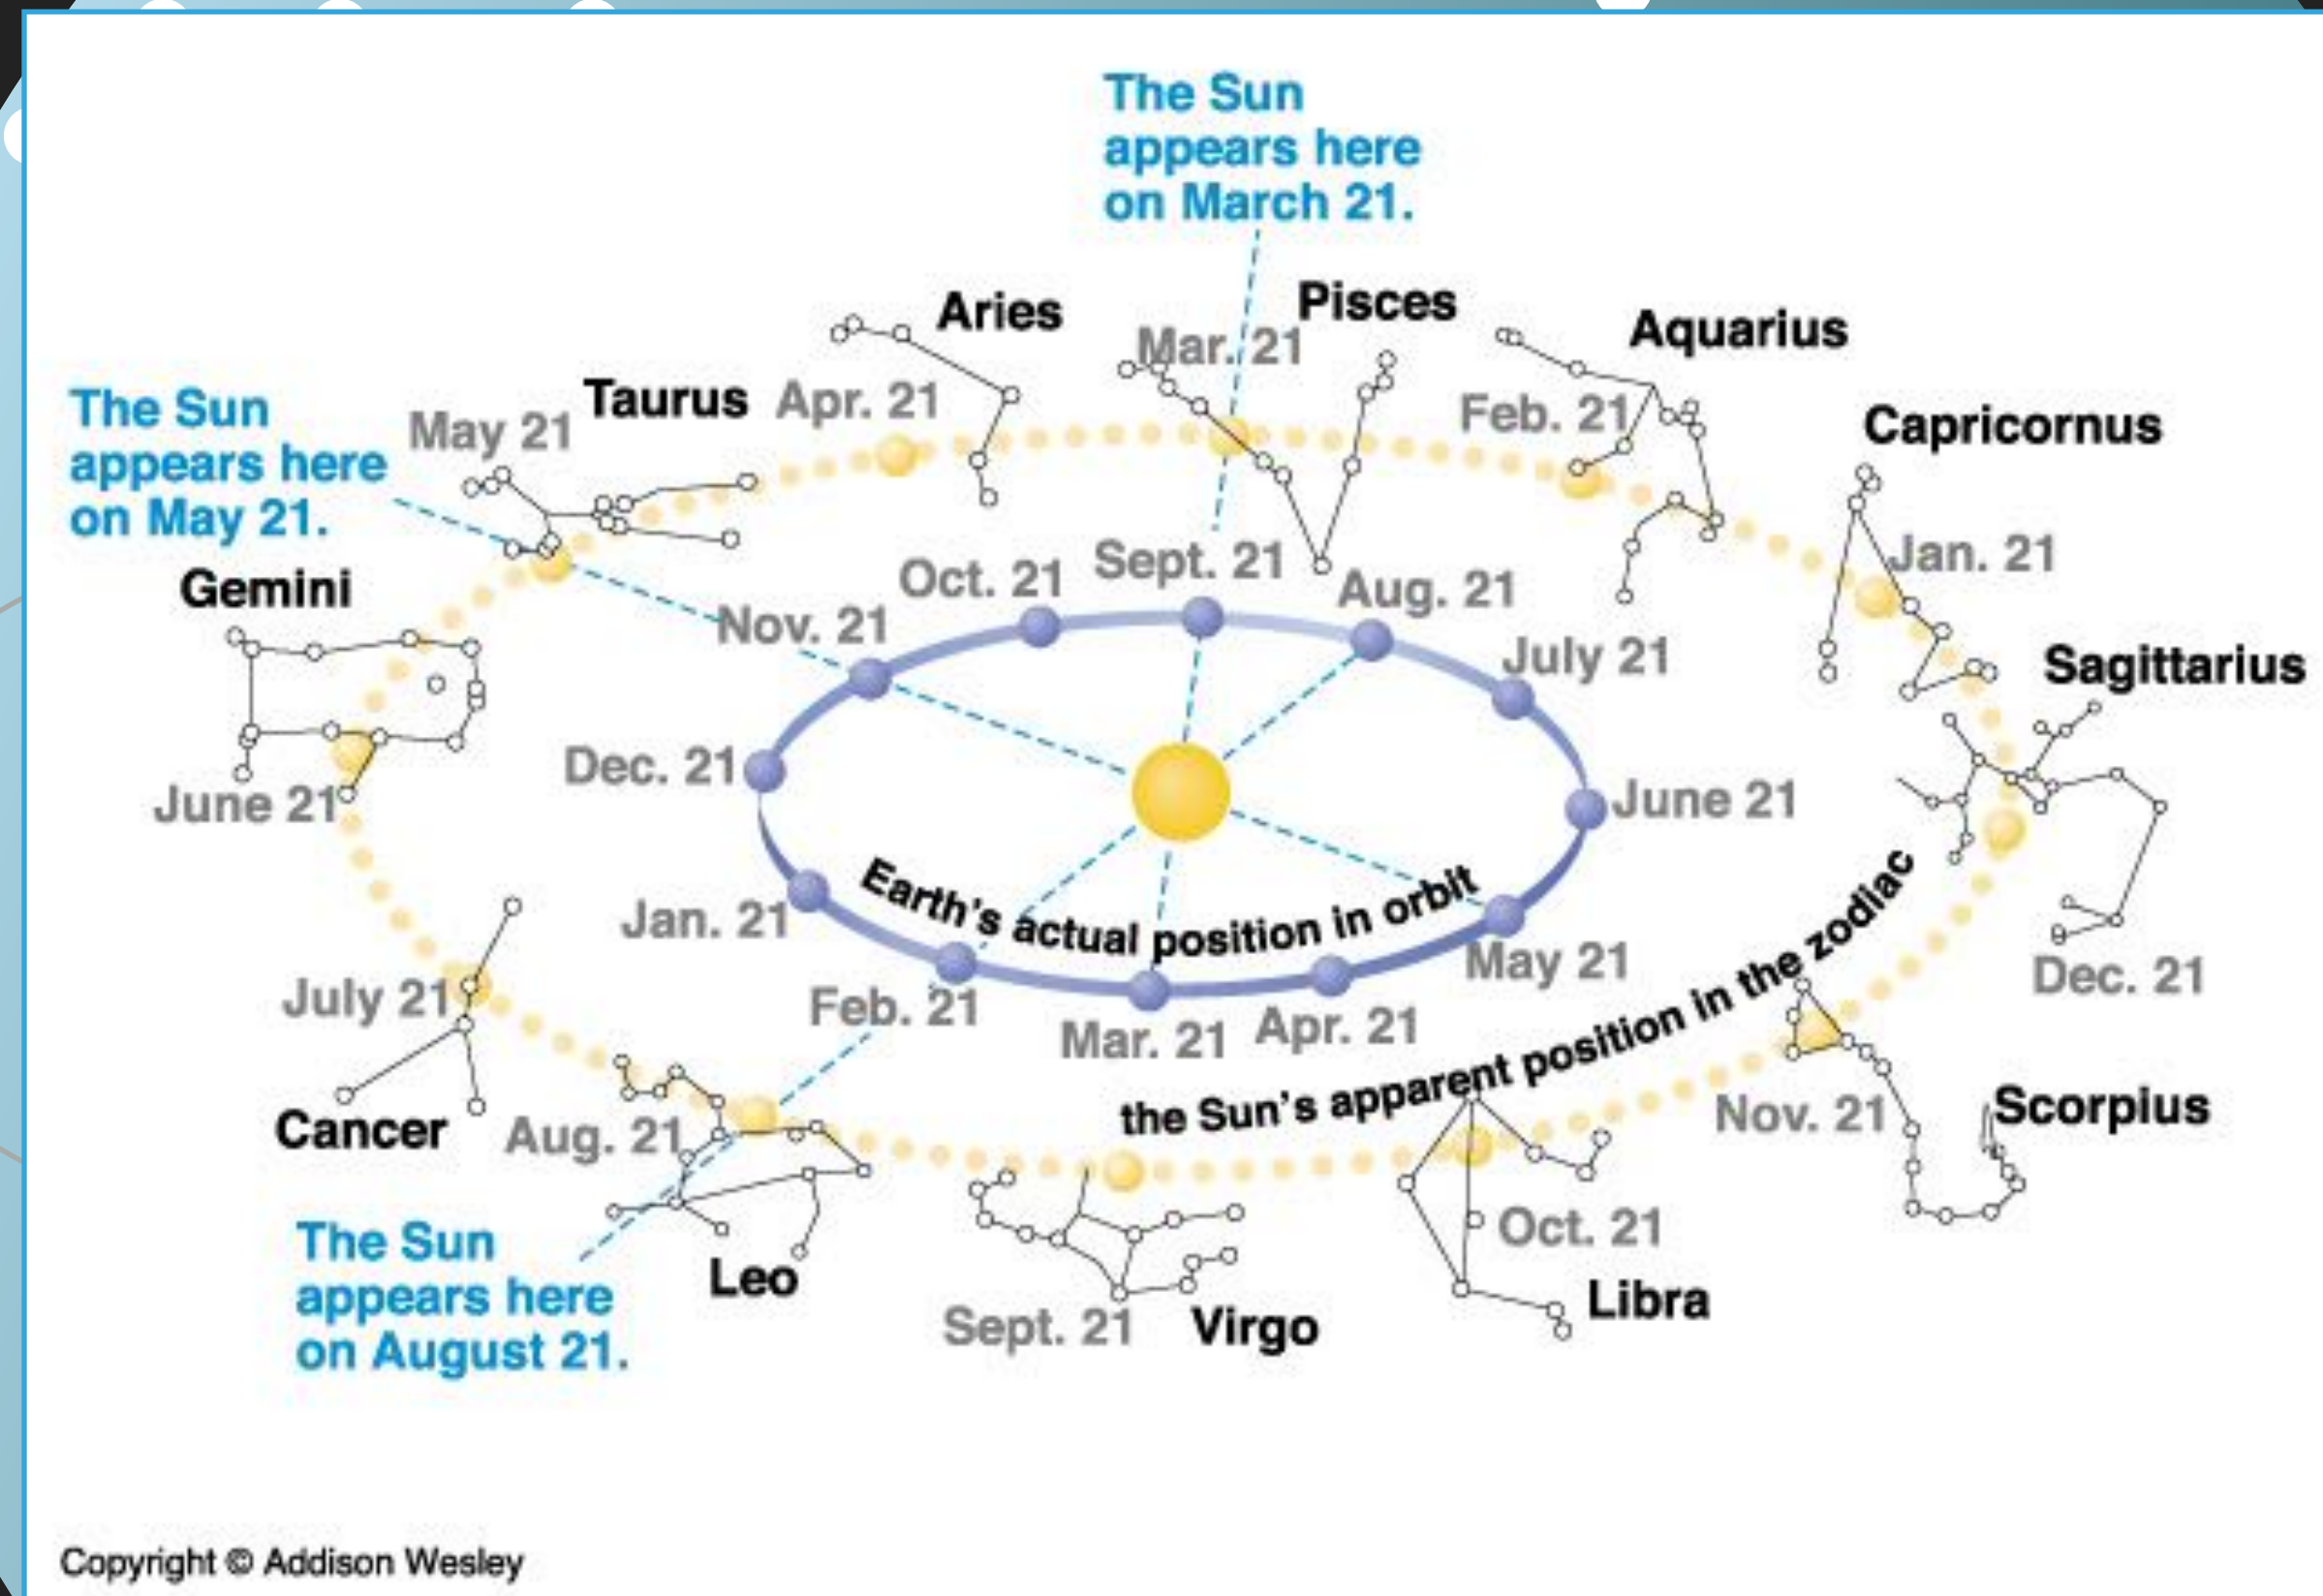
The Sun appears here on March 21.

Aries

Pisces

Mar. 21

Aquarius

Taurus

Apr. 21

The Sun appears here on May 21.

May 21

Feb. 21

Capricornus

Gemini

Oct. 21

Sept. 21

Aug. 21

Jan. 21

Nov. 21

July 21

Sagittarius

Dec. 21

June 21

June 21

Earth's actual position in orbit

Jan. 21

May 21

Dec. 21

July 21

Feb. 21

Mar. 21

Apr. 21

the Sun's apparent position in the zodiac

Cancer

Aug. 21

Nov. 21

Scorpius

Oct. 21

The Sun appears here on August 21.

Leo

Libra

Sept. 21

Virgo

Copyright © Addison Wesley